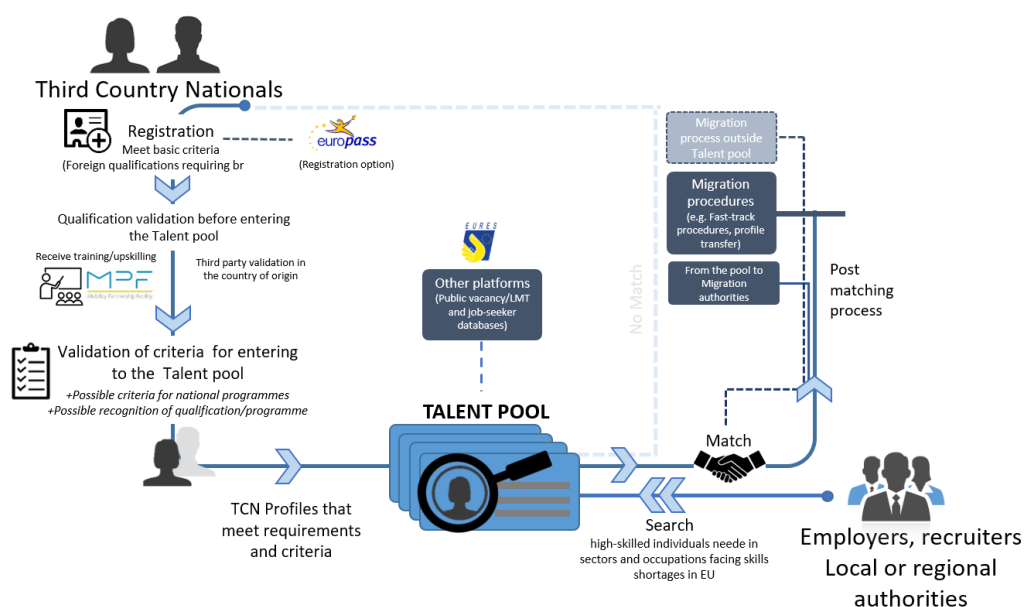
Third Country Nationals

Registration
Meet basic criteria
(Foreign qualifications requiring br

europass
(Registration option)

Qualification validation before entering the Talent pool

Receive training/upskilling

MPF
Mobility Partnership Facility

Third party validation in the country of origin

Validation of criteria for entering to the Talent pool
+Possible criteria for national programmes
+Possible recognition of qualification/programme

EURES

Other platforms
(Public vacancy/LMT and job-seeker databases)

No Match

Migration process outside Talent pool

Migration procedures
(e.g. Fast-track procedures, profile transfer)

From the pool to Migration authorities

Post matching process

TALENT POOL

Match

TCN Profiles that meet requirements and criteria

Search
high-skilled individuals neede in sectors and occupations facing skills shortages in EU

Employers, recruiters
Local or regional authorities